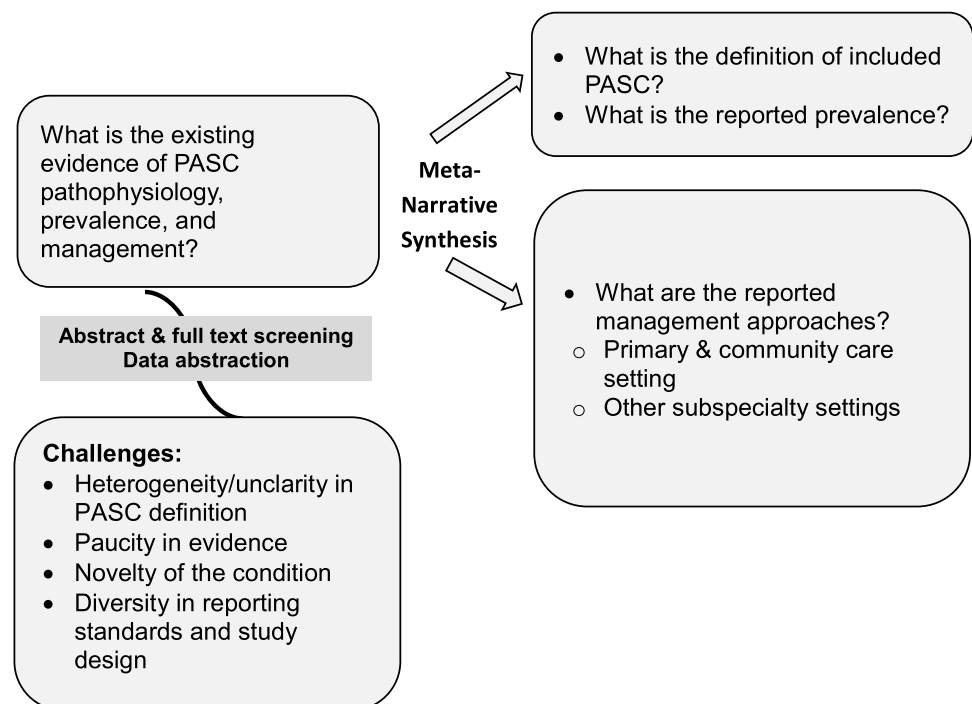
What is the existing evidence of PASC pathophysiology, prevalence, and management?

Abstract & full text screening
Data abstraction

Challenges:
- Heterogeneity/unclarity in PASC definition
- Paucity in evidence
- Novelty of the condition
- Diversity in reporting standards and study design

Meta-Narrative Synthesis

- What is the definition of included PASC?
- What is the reported prevalence?

- What are the reported management approaches?
  - Primary & community care setting
  - Other subspecialty settings